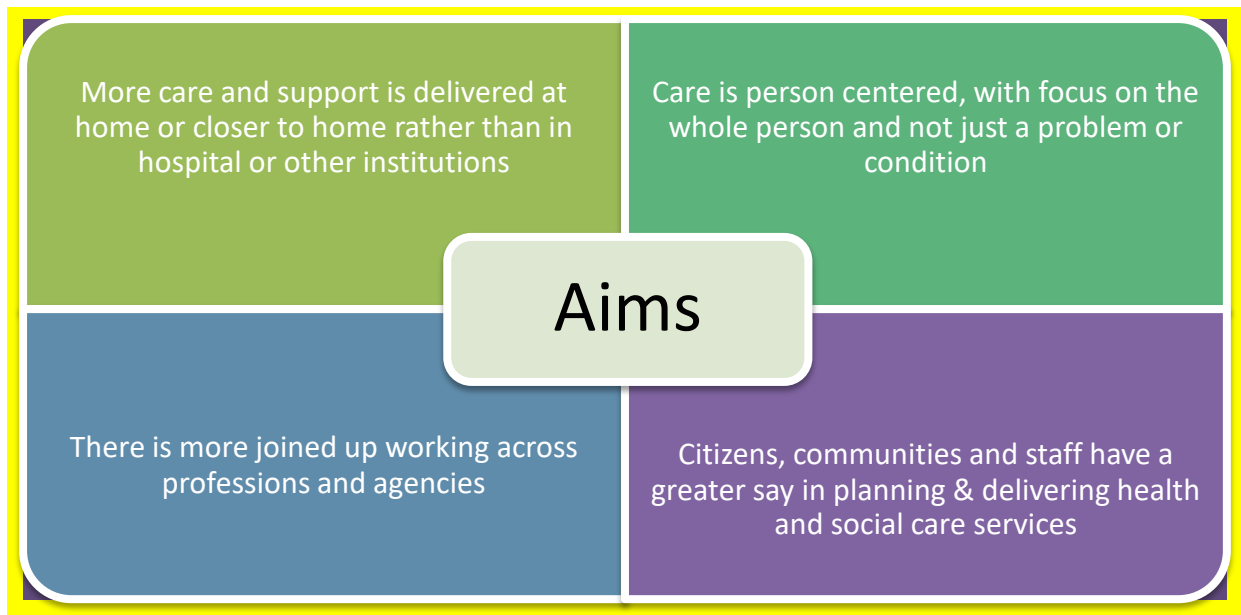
More care and support is delivered at home or closer to home rather than in hospital or other institutions

Care is person centered, with focus on the whole person and not just a problem or condition

Aims

There is more joined up working across professions and agencies

Citizens, communities and staff have a greater say in planning & delivering health and social care services